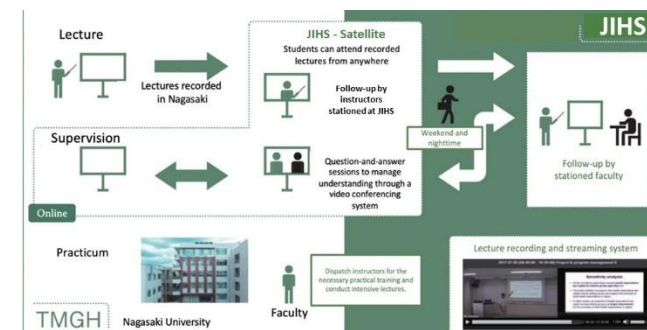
JIHS

Lecture

Lectures recorded in Nagasaki

JIHS - Satellite

Students can attend recorded lectures from anywhere

Follow-up by instructors stationed at JIHS

Weekend and nighttime

Follow-up by stationed faculty

Supervision

Question-and-answer sessions to manage understanding through a video conferencing system

Online

Practicum

Dispatch instructors for the necessary practical training and conduct intensive lectures.

Lecture recording and streaming system

TMGH

Nagasaki University

Faculty

Sensitivity analysis

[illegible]